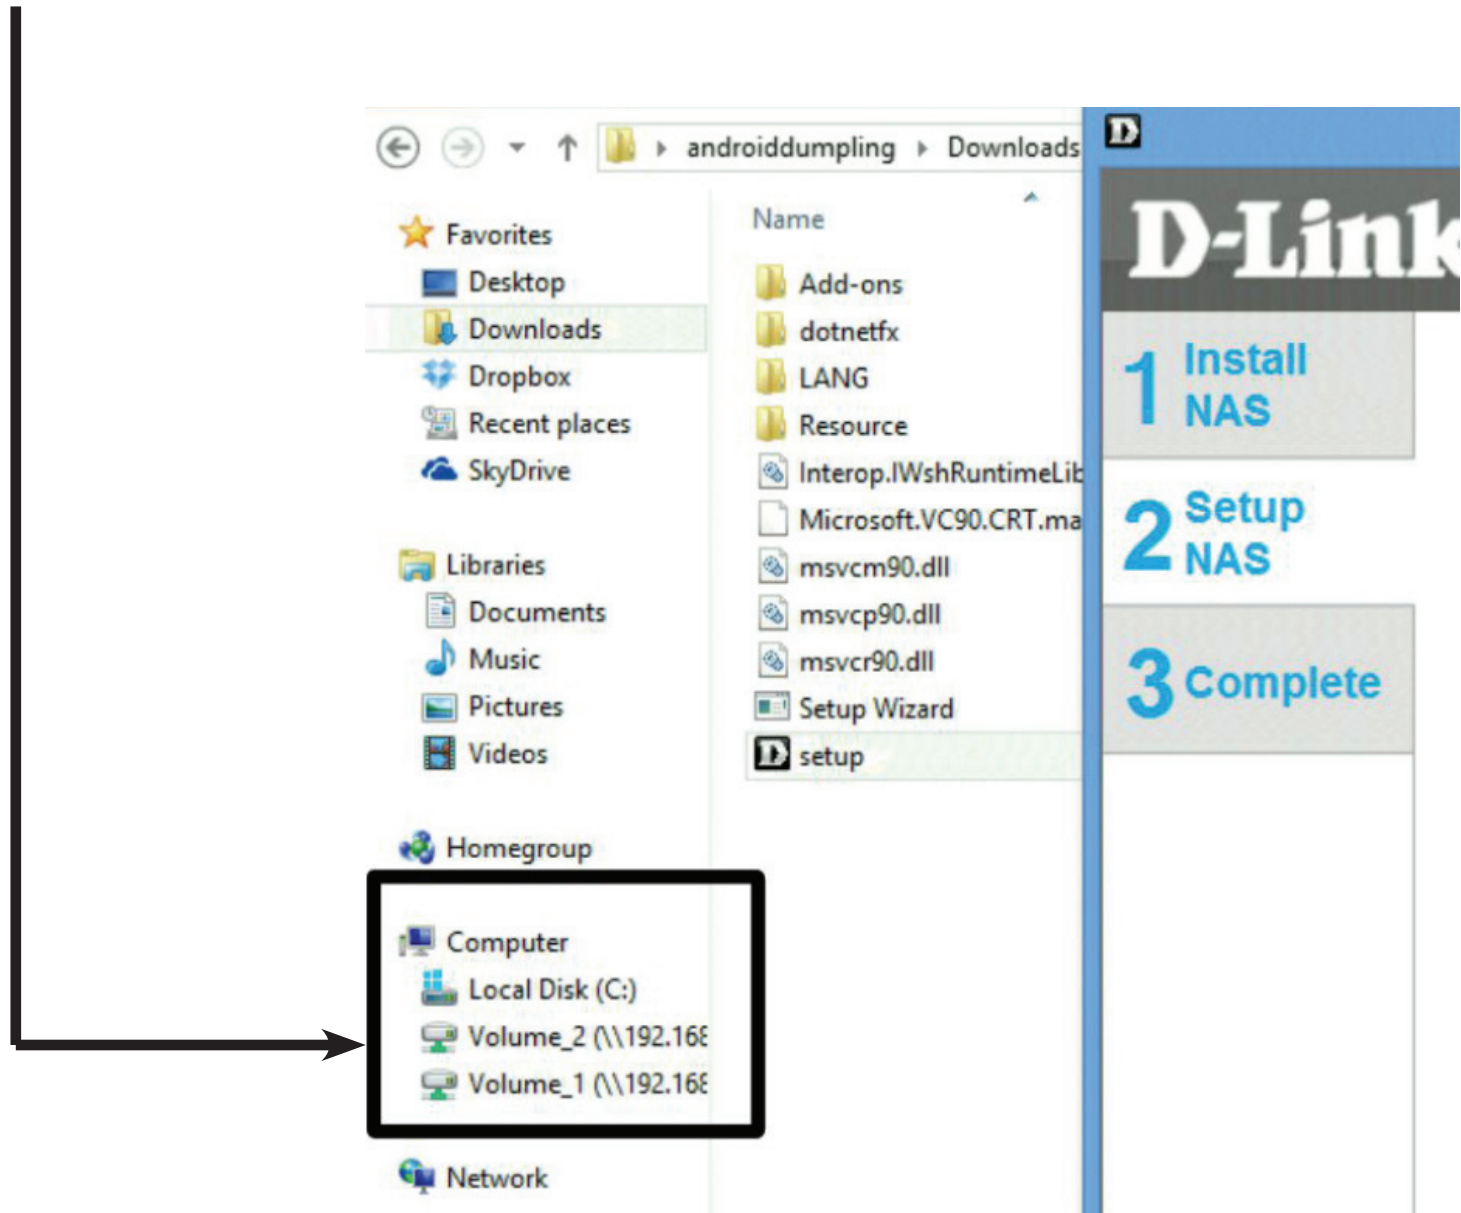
androiddumpling ▸ Downloads

Favorites
Desktop
Downloads
Dropbox
Recent places
SkyDrive

Libraries
Documents
Music
Pictures
Videos

Homegroup

Computer
Local Disk (C:)
Volume_2 (\\192.16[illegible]
Volume_1 (\\192.16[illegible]

Network

Name
Add-ons
dotnetfx
LANG
Resource
Interop.IWshRuntimeLib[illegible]
Microsoft.VC90.CRT.ma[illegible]
msvcm90.dll
msvcp90.dll
msvcr90.dll
Setup Wizard
setup

D-Link
1 Install NAS
2 Setup NAS
3 Complete